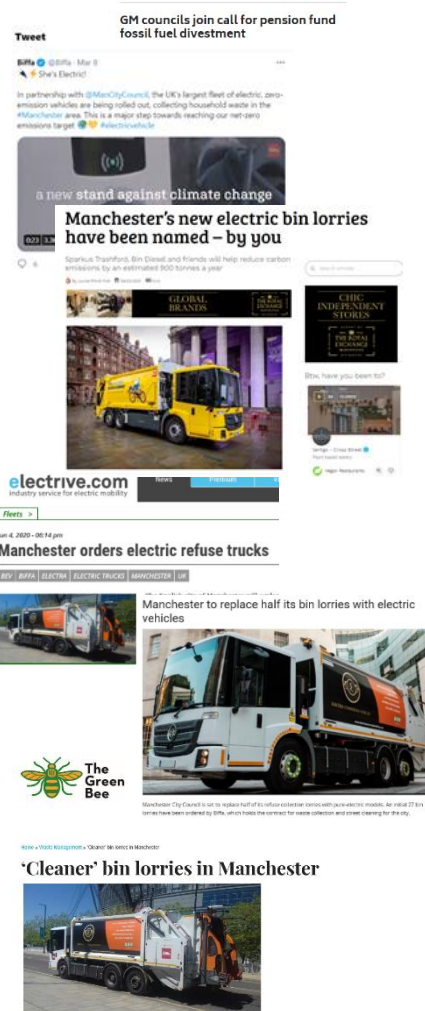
GM councils join call for pension fund fossil fuel divestment

Tweet

Biffa @Biffa · Mar 8

⚡ She's Electric!

In partnership with @ManCityCouncil, the UK's largest fleet of electric, zero-emission vehicles are being rolled out, collecting household waste in the #Manchester area. This is a major step towards reaching our net-zero emissions target #electricvehicle

a new stand against climate change

Manchester's new electric bin lorries have been named – by you

Sparkus, Trashford, Bin Diesel and friends will help reduce carbon emissions by an estimated 900 tonnes a year

GLOBAL BRANDS

CHIC INDEPENDENT STORES

THE ROYAL EXCHANGE

Btw, have you been to?

electrive.com
industry service for electric mobility

News

Fleets >

un 4, 2020 - 06:14 pm

Manchester orders electric refuse trucks

BEV | BIFFA | ELECTRA | ELECTRIC TRUCKS | MANCHESTER | UK

Manchester to replace half its bin lorries with electric vehicles

The Green Bee

Manchester City Council is set to replace half of its refuse collection lorries with pure-electric models. An initial 27 bin lorries have been ordered by Biffa, which holds the contract for waste collection and street cleaning for the city.

Home » Waste Management » 'Cleaner' bin lorries in Manchester

'Cleaner' bin lorries in Manchester